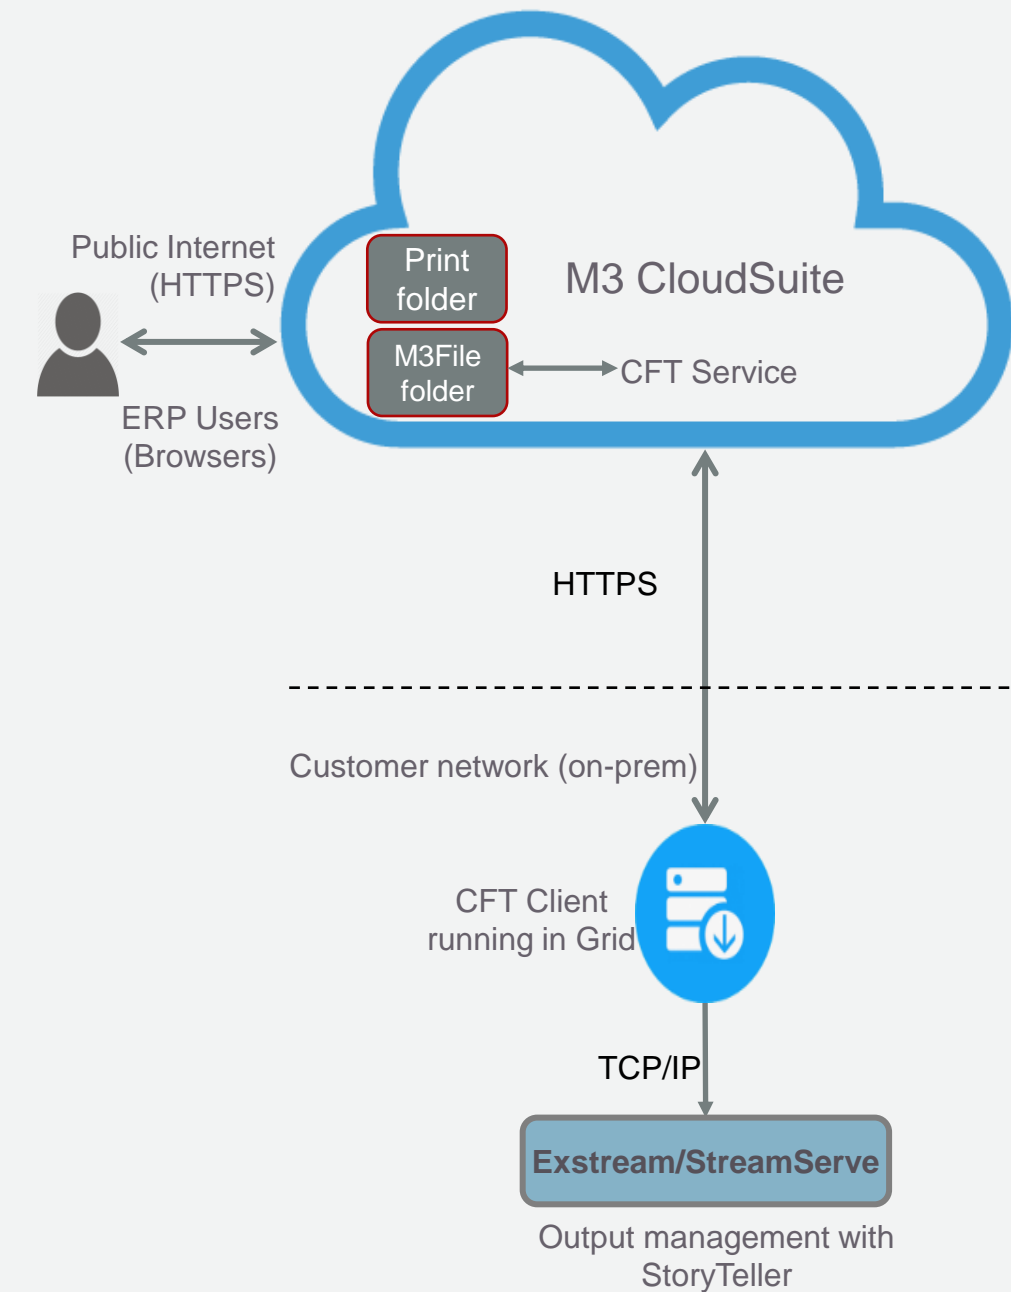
Public Internet (HTTPS)

ERP Users (Browsers)

Print folder

M3File folder

M3 CloudSuite

CFT Service

HTTPS

Customer network (on-prem)

CFT Client running in Grid

TCP/IP

Exstream/StreamServe

Output management with StoryTeller